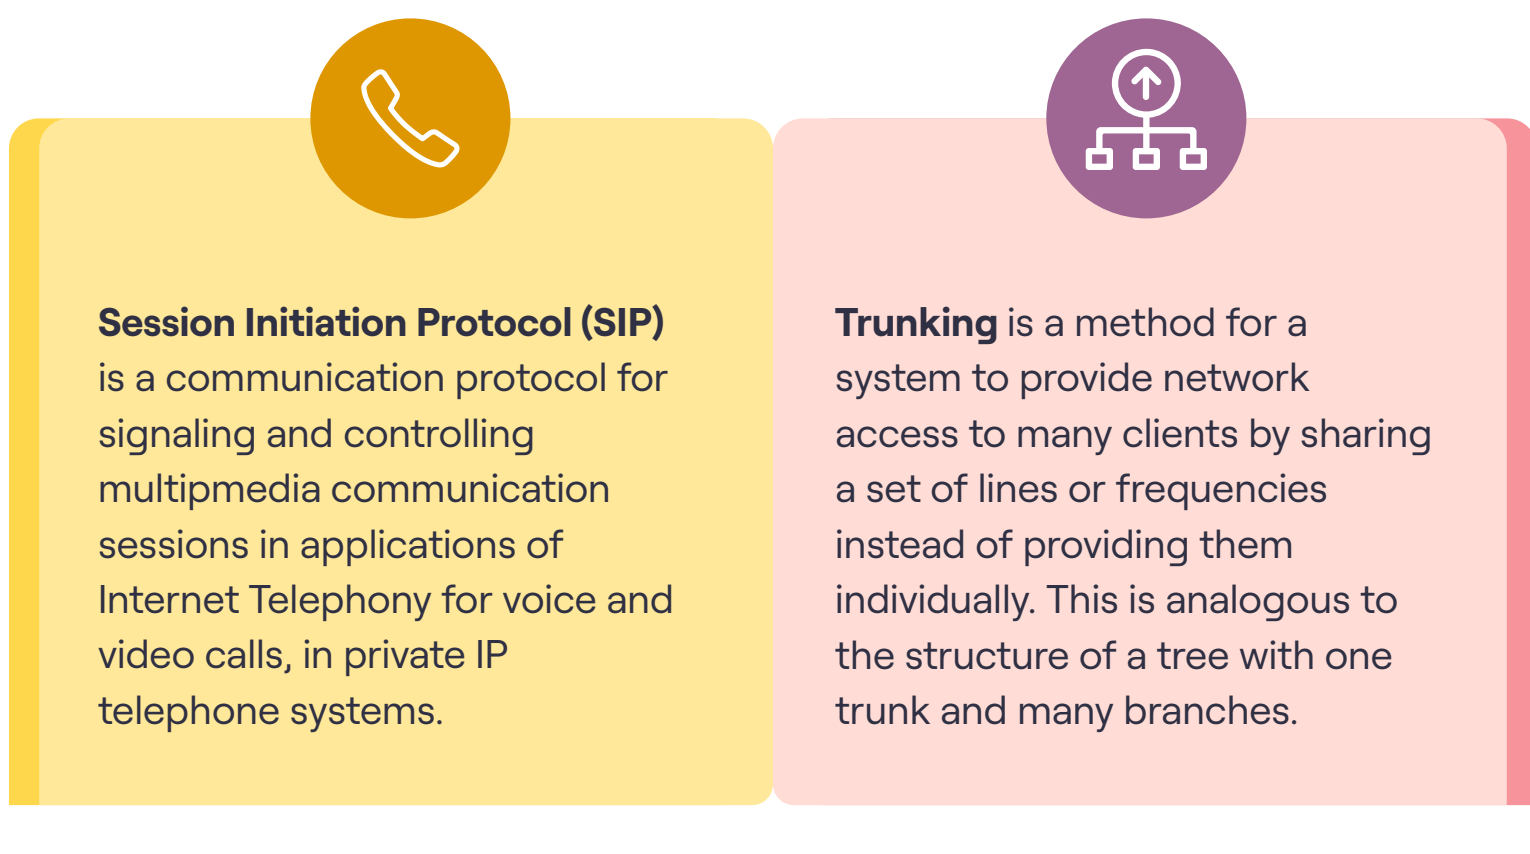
**Session Initiation Protocol (SIP)** is a communication protocol for signaling and controlling multipmedia communication sessions in applications of Internet Telephony for voice and video calls, in private IP telephone systems.

**Trunking** is a method for a system to provide network access to many clients by sharing a set of lines or frequencies instead of providing them individually. This is analogous to the structure of a tree with one trunk and many branches.